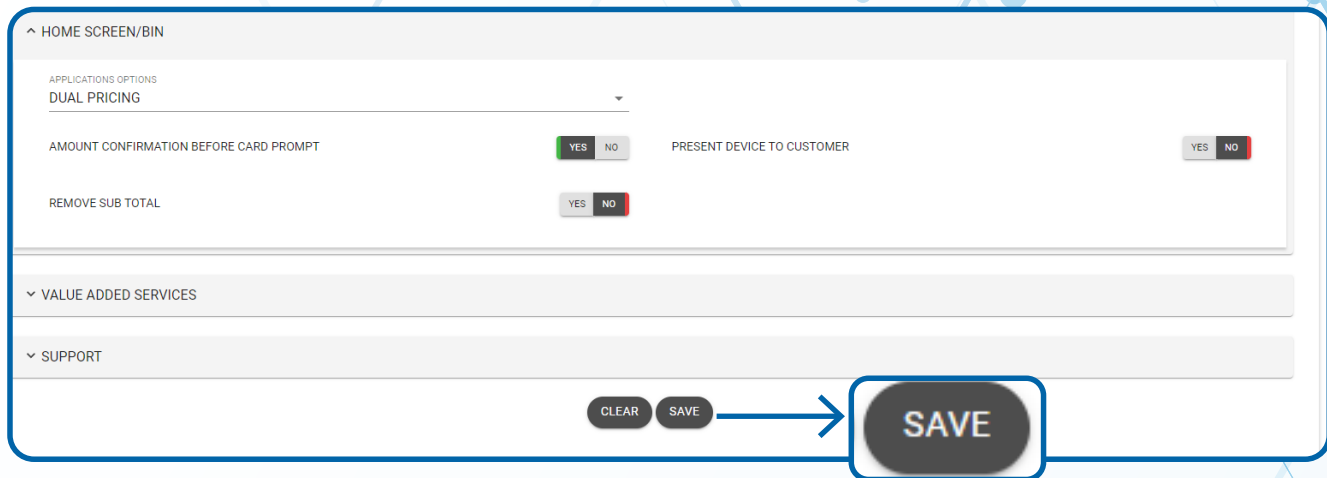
HOME SCREEN/BIN

APPLICATIONS OPTIONS
DUAL PRICING

AMOUNT CONFIRMATION BEFORE CARD PROMPT YES NO

PRESENT DEVICE TO CUSTOMER YES NO

REMOVE SUB TOTAL YES NO

VALUE ADDED SERVICES

SUPPORT

CLEAR SAVE

SAVE